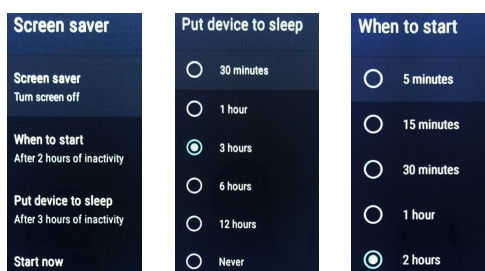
Screen saver

Screen saver
Turn screen off

When to start
After 2 hours of inactivity

Put device to sleep
After 3 hours of inactivity

Start now

Put device to sleep

30 minutes

1 hour

3 hours

6 hours

12 hours

Never

When to start

5 minutes

15 minutes

30 minutes

1 hour

2 hours